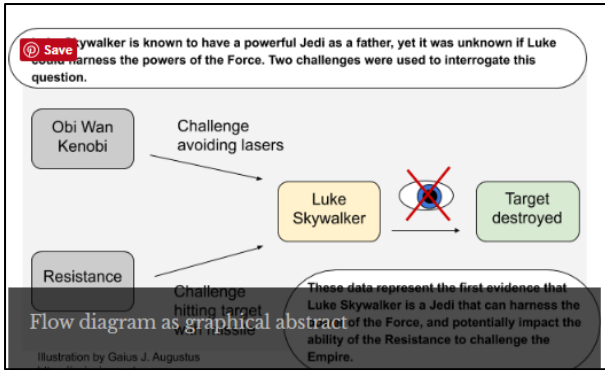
Save

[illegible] Skywalker is known to have a powerful Jedi as a father, yet it was unknown if Luke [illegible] harness the powers of the Force. Two challenges were used to interrogate this question.

Obi Wan Kenobi

Challenge avoiding lasers

Luke Skywalker

Target destroyed

Resistance

Challenge hitting target with missile

These data represent the first evidence that Luke Skywalker is a Jedi that can harness the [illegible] of the Force, and potentially impact the ability of the Resistance to challenge the Empire.

Flow diagram as graphical abstract

Illustration by Gaius J. Augustus